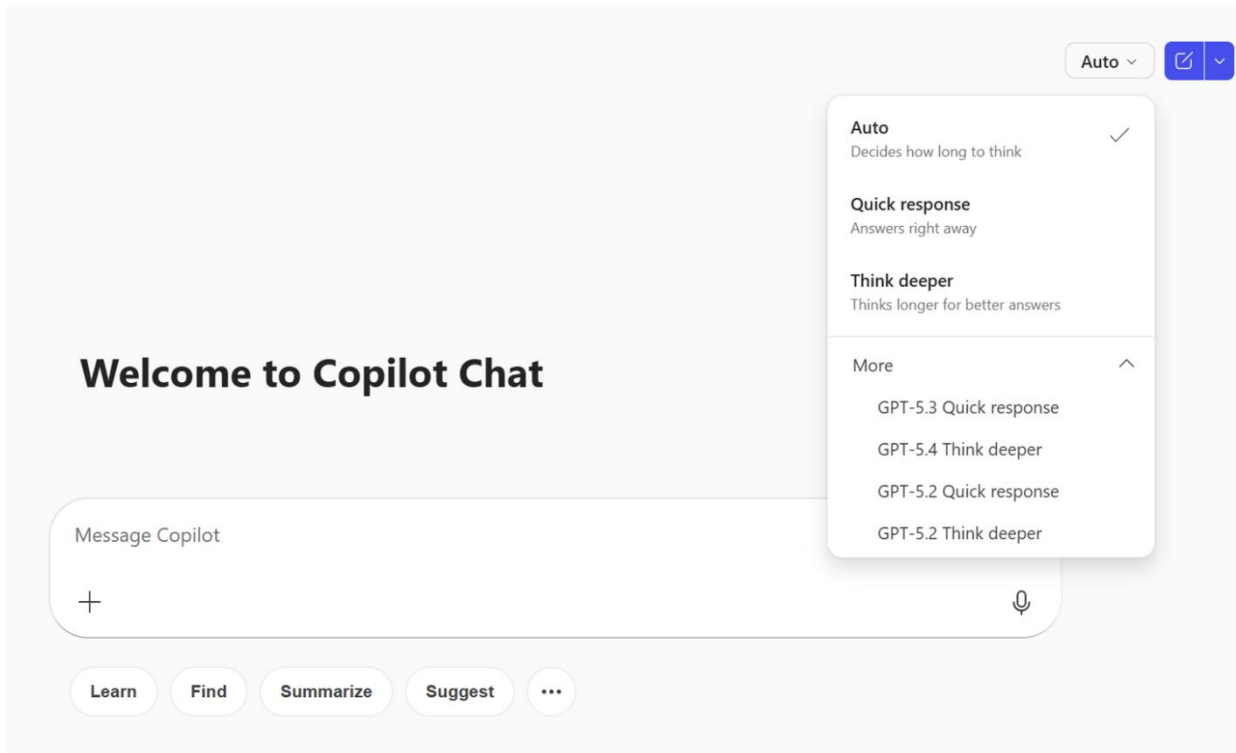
Auto

Auto
Decides how long to think

Quick response
Answers right away

Think deeper
Thinks longer for better answers

More

GPT-5.3 Quick response

GPT-5.4 Think deeper

GPT-5.2 Quick response

GPT-5.2 Think deeper

Welcome to Copilot Chat

Message Copilot

+

Learn Find Summarize Suggest •••